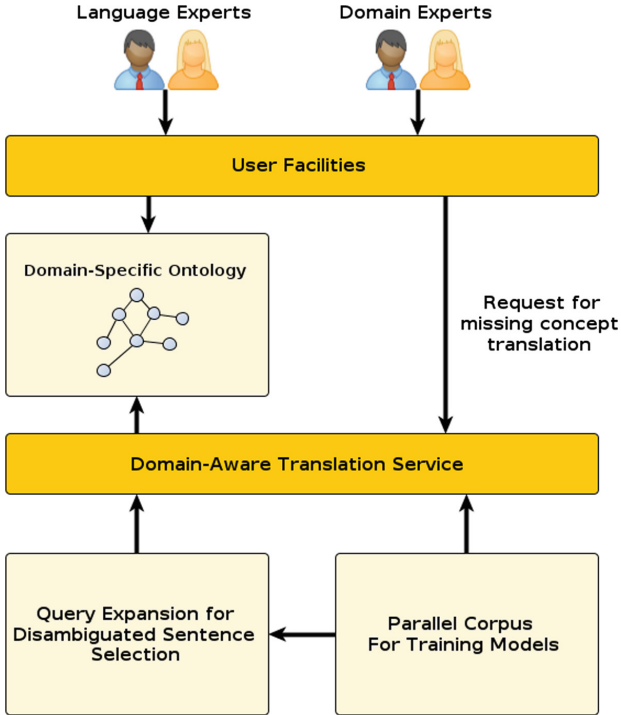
Language Experts

Domain Experts

User Facilities

Domain-Specific Ontology

Request for missing concept translation

Domain-Aware Translation Service

Query Expansion for Disambiguated Sentence Selection

Parallel Corpus For Training Models